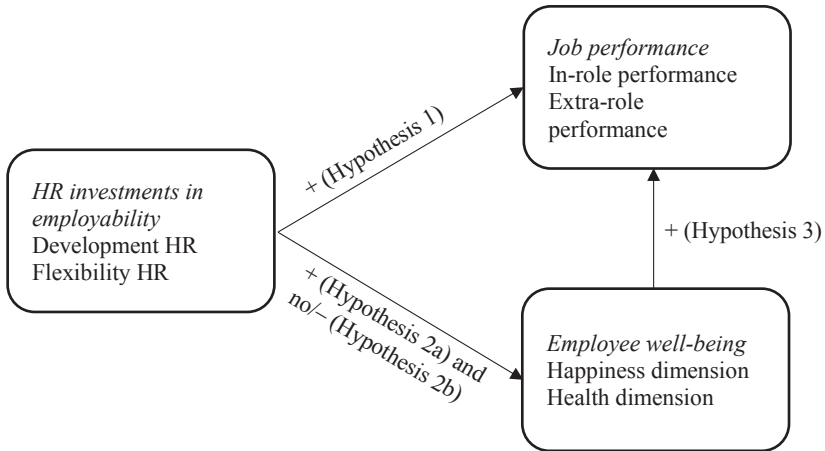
HR investments in employability
Development HR
Flexibility HR

+ (Hypothesis 1)

Job performance
In-role performance
Extra-role performance

+ (Hypothesis 3)

+ (Hypothesis 2a) and no/– (Hypothesis 2b)

Employee well-being
Happiness dimension
Health dimension